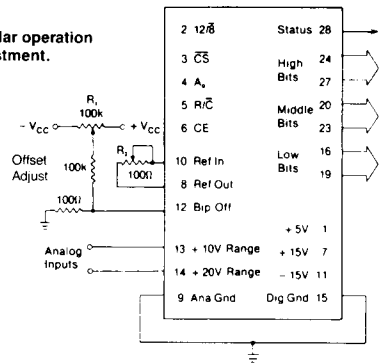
lar operation
stment.

2 $12/\overline{8}$
3 $\overline{CS}$
4 $A_0$
5 $R/\overline{C}$
6 CE
10 Ref In
8 Ref Out
12 Bip Off
13 + 10V Range
14 + 20V Range
9 Ana Gnd

Status 28
High Bits 24 27
Middle Bits 20 23
Low Bits 16 19
+ 5V 1
+ 15V 7
− 15V 11
Dig Gnd 15

$R_1$ 100k
$-V_{CC}$
$+V_{CC}$
Offset Adjust
100k
100Ω
$R_2$
100Ω
Analog Inputs